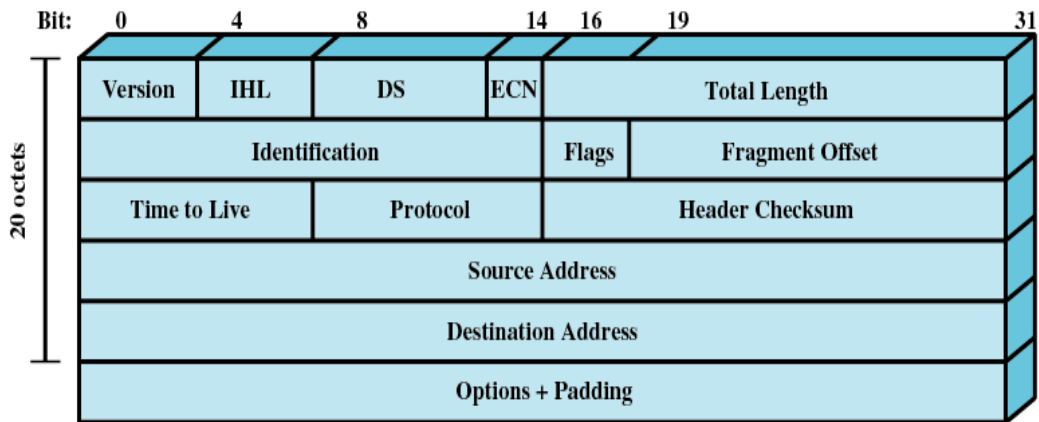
Bit: 0 4 8 14 16 19 31

20 octets

| Version | IHL | DS | ECN | Total Length |
|---|---|---|---|---|

| Identification | Flags | Fragment Offset |
|---|---|---|

| Time to Live | Protocol | Header Checksum |
|---|---|---|

Source Address

Destination Address

Options + Padding